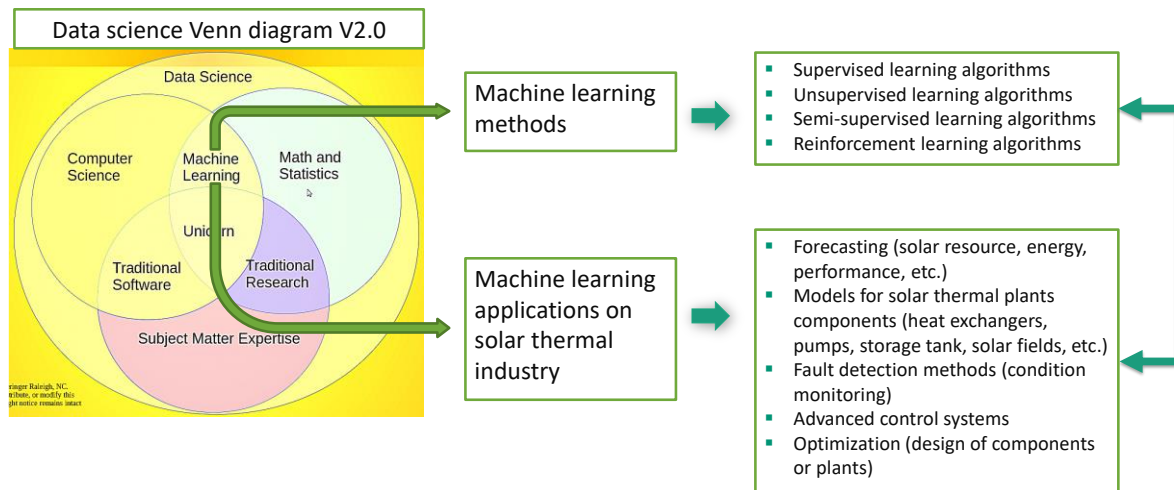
Data science Venn diagram V2.0

Data Science

Computer Science

Machine Learning

Math and Statistics

Unicorn

Traditional Software

Traditional Research

Subject Matter Expertise

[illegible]ringer Raleigh, NC. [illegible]tribute, or modify this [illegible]ght notice remains intact

Machine learning methods

- Supervised learning algorithms
- Unsupervised learning algorithms
- Semi-supervised learning algorithms
- Reinforcement learning algorithms

Machine learning applications on solar thermal industry

- Forecasting (solar resource, energy, performance, etc.)
- Models for solar thermal plants components (heat exchangers, pumps, storage tank, solar fields, etc.)
- Fault detection methods (condition monitoring)
- Advanced control systems
- Optimization (design of components or plants)